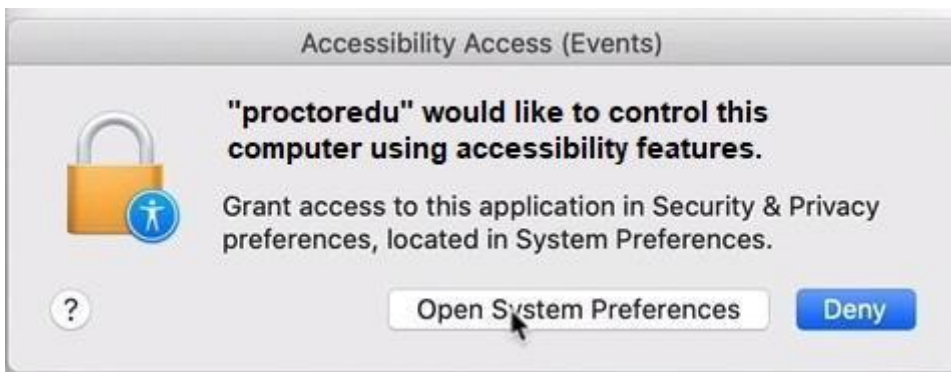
Accessibility Access (Events)

"proctoredu" would like to control this computer using accessibility features.

Grant access to this application in Security & Privacy preferences, located in System Preferences.

?

Open System Preferences

Deny